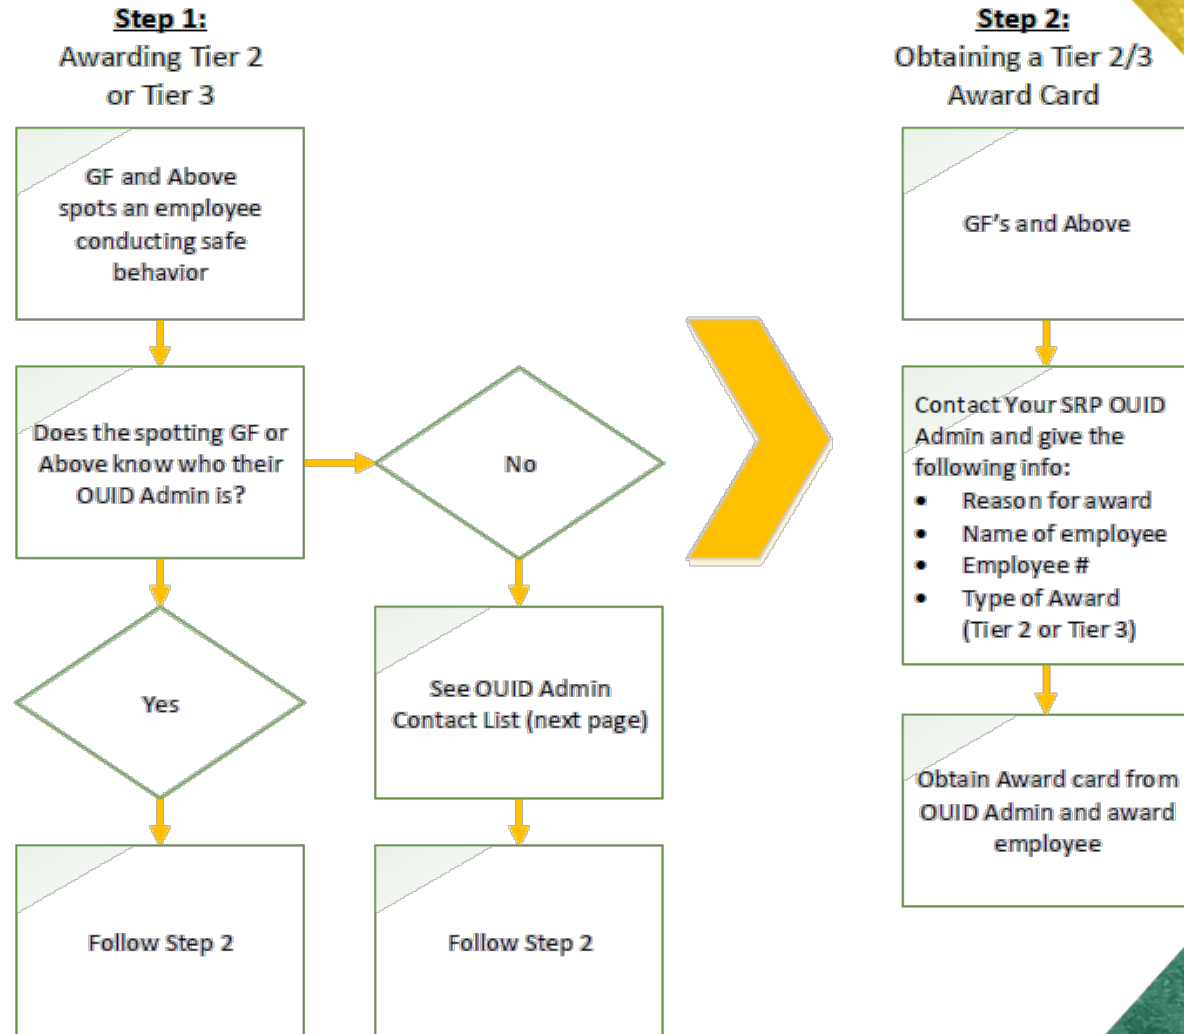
Step 1:
Awarding Tier 2 or Tier 3

GF and Above spots an employee conducting safe behavior

Does the spotting GF or Above know who their OUID Admin is?

No

Yes

See OUID Admin Contact List (next page)

Follow Step 2

Follow Step 2

Step 2:
Obtaining a Tier 2/3 Award Card

GF's and Above

Contact Your SRP OUID Admin and give the following info:
- Reason for award
- Name of employee
- Employee #
- Type of Award (Tier 2 or Tier 3)

Obtain Award card from OUID Admin and award employee